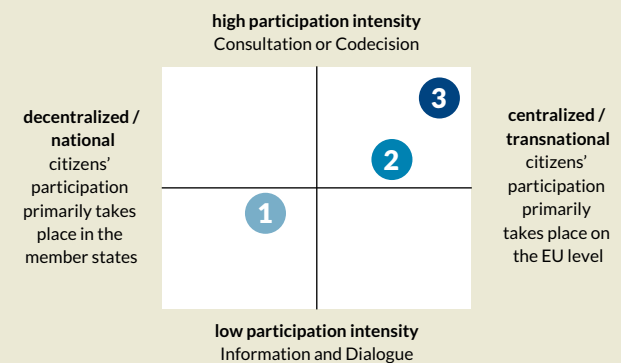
**high participation intensity**
Consultation or Codecision

**decentralized / national**
citizens' participation primarily takes place in the member states

3

2

1

**centralized / transnational**
citizens' participation primarily takes place on the EU level

**low participation intensity**
Information and Dialogue